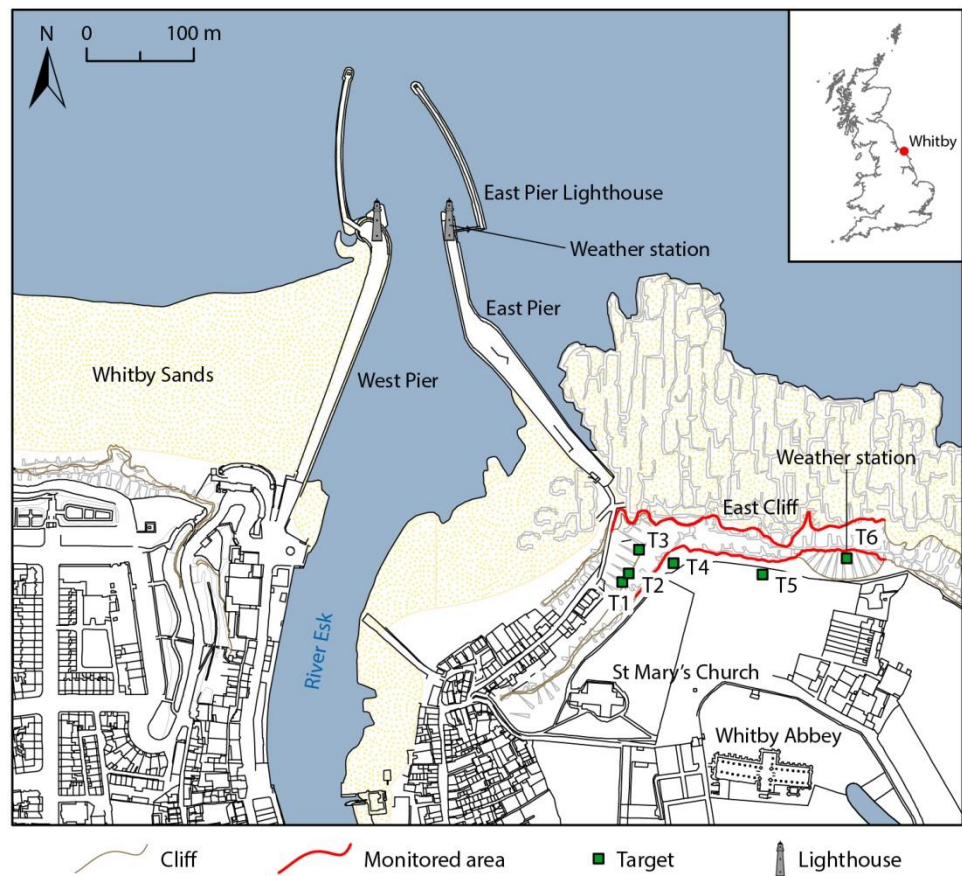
N
0 100 m

Whitby

East Pier Lighthouse
Weather station
East Pier
Whitby Sands
West Pier
Weather station
East Cliff
T6
T3
T4
T5
T1
T2
River Esk
St Mary's Church
Whitby Abbey

Cliff
Monitored area
Target
Lighthouse